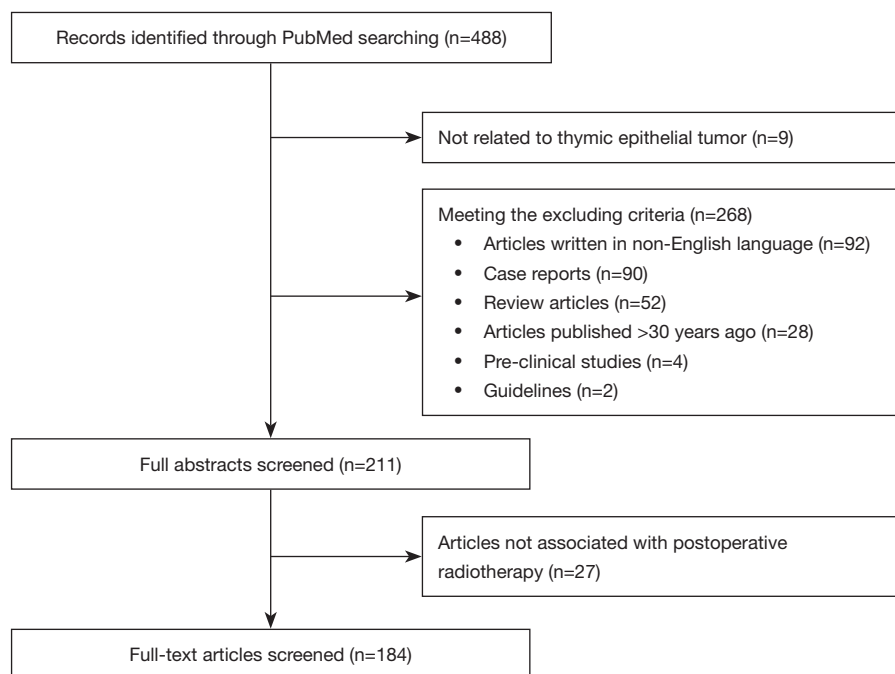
Records identified through PubMed searching (n=488)

Not related to thymic epithelial tumor (n=9)

Meeting the excluding criteria (n=268)
• Articles written in non-English language (n=92)
• Case reports (n=90)
• Review articles (n=52)
• Articles published >30 years ago (n=28)
• Pre-clinical studies (n=4)
• Guidelines (n=2)

Full abstracts screened (n=211)

Articles not associated with postoperative radiotherapy (n=27)

Full-text articles screened (n=184)